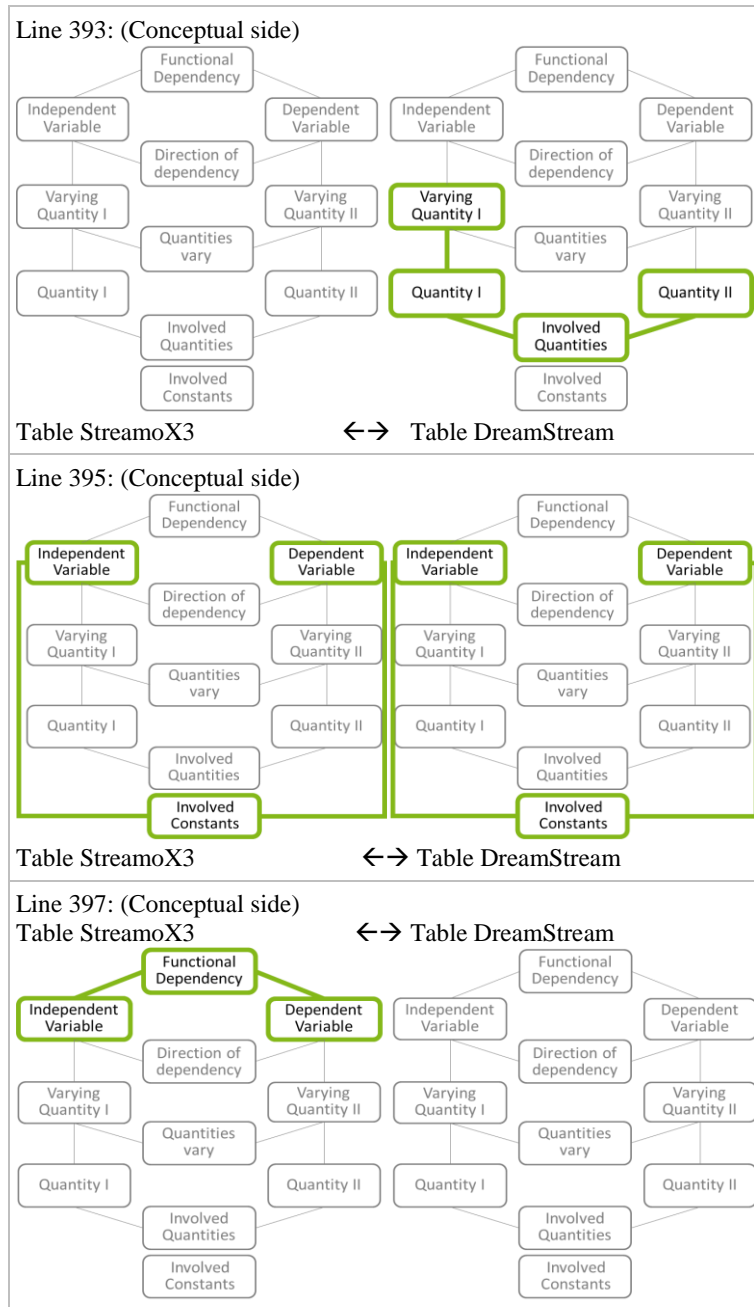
Line 393: (Conceptual side)

Functional Dependency
Independent Variable
Dependent Variable
Direction of dependency
Varying Quantity I
Varying Quantity II
Quantities vary
Quantity I
Quantity II
Involved Quantities
Involved Constants

Functional Dependency
Independent Variable
Dependent Variable
Direction of dependency
Varying Quantity I
Varying Quantity II
Quantities vary
Quantity I
Quantity II
Involved Quantities
Involved Constants

Table StreamoX3 ←→ Table DreamStream

Line 395: (Conceptual side)

Functional Dependency
Independent Variable
Dependent Variable
Direction of dependency
Varying Quantity I
Varying Quantity II
Quantities vary
Quantity I
Quantity II
Involved Quantities
Involved Constants

Functional Dependency
Independent Variable
Dependent Variable
Direction of dependency
Varying Quantity I
Varying Quantity II
Quantities vary
Quantity I
Quantity II
Involved Quantities
Involved Constants

Table StreamoX3 ←→ Table DreamStream

Line 397: (Conceptual side)
Table StreamoX3 ←→ Table DreamStream

Functional Dependency
Independent Variable
Dependent Variable
Direction of dependency
Varying Quantity I
Varying Quantity II
Quantities vary
Quantity I
Quantity II
Involved Quantities
Involved Constants

Functional Dependency
Independent Variable
Dependent Variable
Direction of dependency
Varying Quantity I
Varying Quantity II
Quantities vary
Quantity I
Quantity II
Involved Quantities
Involved Constants